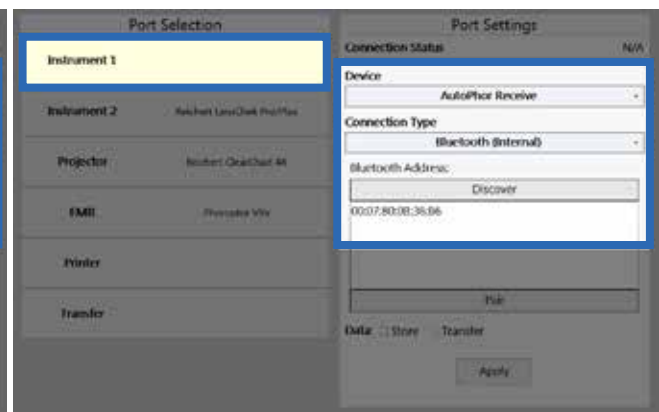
Port Selection

Instrument 1

Instrument 2 Reichert LensChek ProPlus

Projector Reichert ClearChart 4K

EMR Phoropter VRx

Printer

Transfer

Port Settings

Connection Status N/A

Device

AutoPhor Receive

Connection Type

Bluetooth (Internal)

Bluetooth Address:

Discover

00:07:80:08:36:06

Pair

Data Store Transfer

Apply